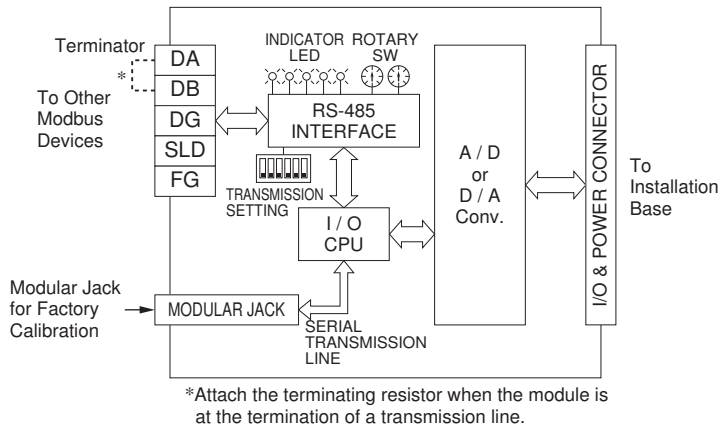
Terminator

*

To Other Modbus Devices

DA

DB

DG

SLD

FG

INDICATOR LED

ROTARY SW

RS-485 INTERFACE

TRANSMISSION SETTING

I / O CPU

A / D or D / A Conv.

I/O & POWER CONNECTOR

To Installation Base

Modular Jack for Factory Calibration

MODULAR JACK

SERIAL TRANSMISSION LINE

*Attach the terminating resistor when the module is at the termination of a transmission line.